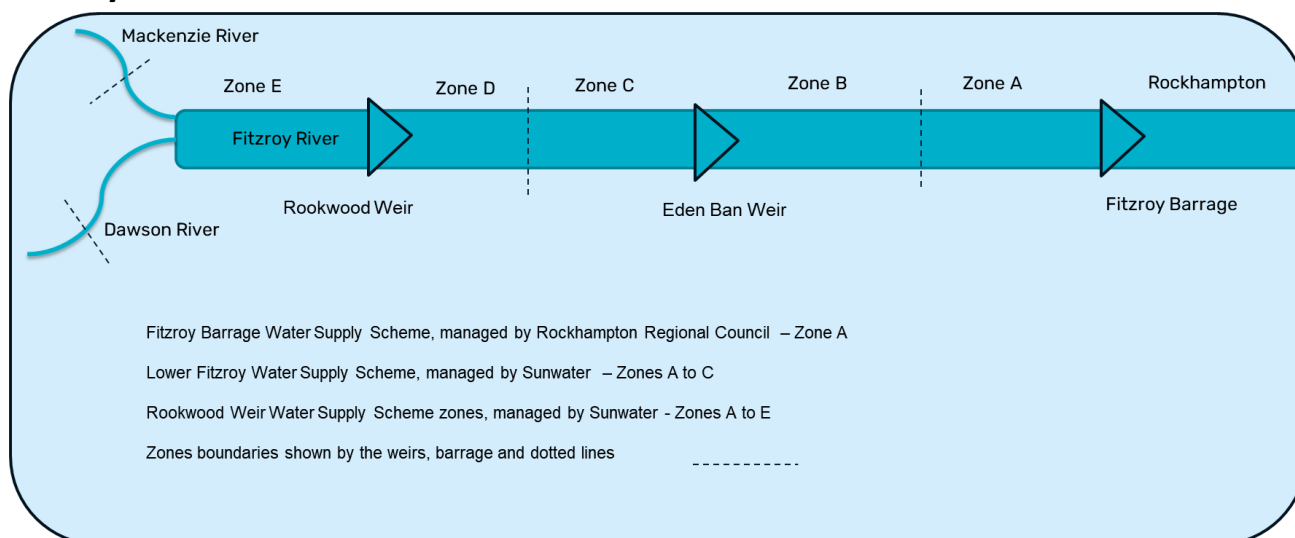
Mackenzie River

Zone E

Zone D

Zone C

Zone B

Zone A

Rockhampton

Fitzroy River

Dawson River

Rookwood Weir

Eden Ban Weir

Fitzroy Barrage

Fitzroy Barrage Water Supply Scheme, managed by Rockhampton Regional Council – Zone A

Lower Fitzroy Water Supply Scheme, managed by Sunwater – Zones A to C

Rookwood Weir Water Supply Scheme zones, managed by Sunwater - Zones A to E

Zones boundaries shown by the weirs, barrage and dotted lines